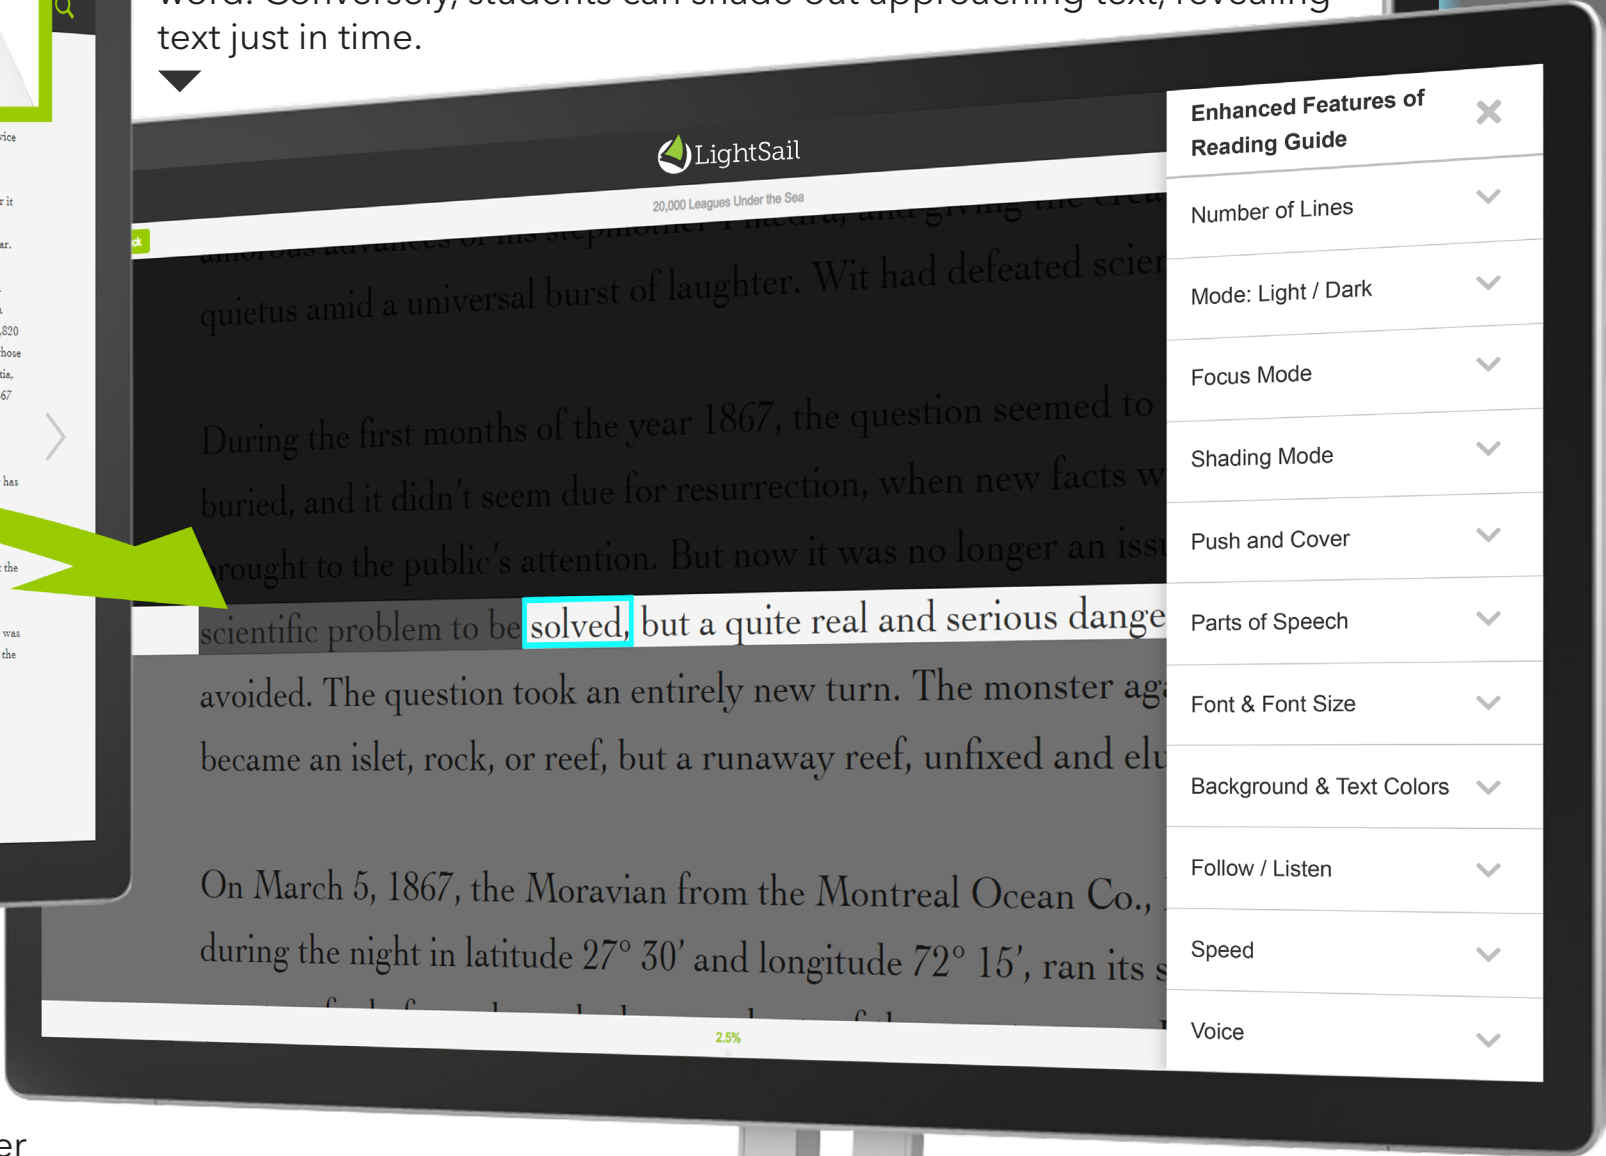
text just in time.

LightSail

20,000 Leagues Under the Sea

quietus amid a universal burst of laughter. Wit had defeated scien

During the first months of the year 1867, the question seemed to
buried, and it didn't seem due for resurrection, when new facts w
rought to the public's attention. But now it was no longer an issu
scientific problem to be solved, but a quite real and serious dange
avoided. The question took an entirely new turn. The monster aga
became an islet, rock, or reef, but a runaway reef, unfixed and elu

On March 5, 1867, the Moravian from the Montreal Ocean Co.,
during the night in latitude 27° 30′ and longitude 72° 15′, ran its s

2.5%

Enhanced Features of Reading Guide

Number of Lines
Mode: Light / Dark
Focus Mode
Shading Mode
Push and Cover
Parts of Speech
Font & Font Size
Background & Text Colors
Follow / Listen
Speed
Voice

er